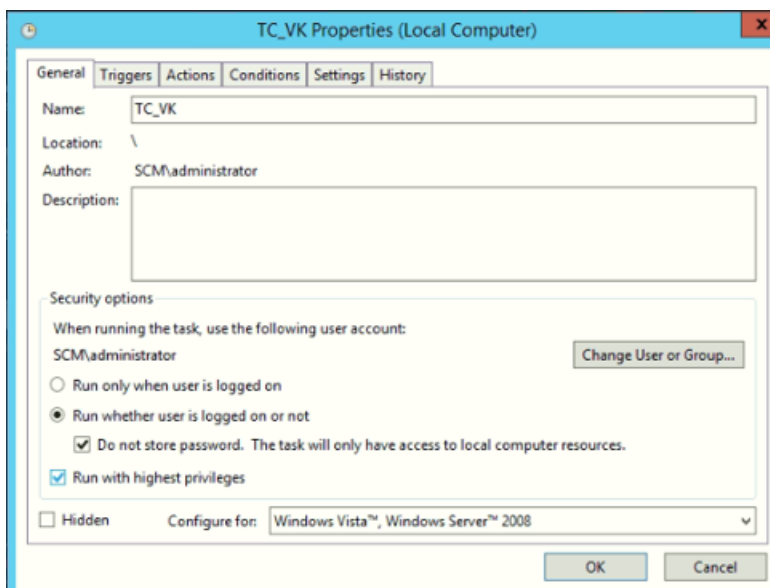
TC_VK Properties (Local Computer)

General | Triggers | Actions | Conditions | Settings | History

Name: TC_VK

Location: \

Author: SCM\administrator

Description:

Security options

When running the task, use the following user account:

SCM\administrator

Change User or Group...

Run only when user is logged on

Run whether user is logged on or not

Do not store password. The task will only have access to local computer resources.

Run with highest privileges

Hidden

Configure for: Windows Vista™, Windows Server™ 2008

OK

Cancel